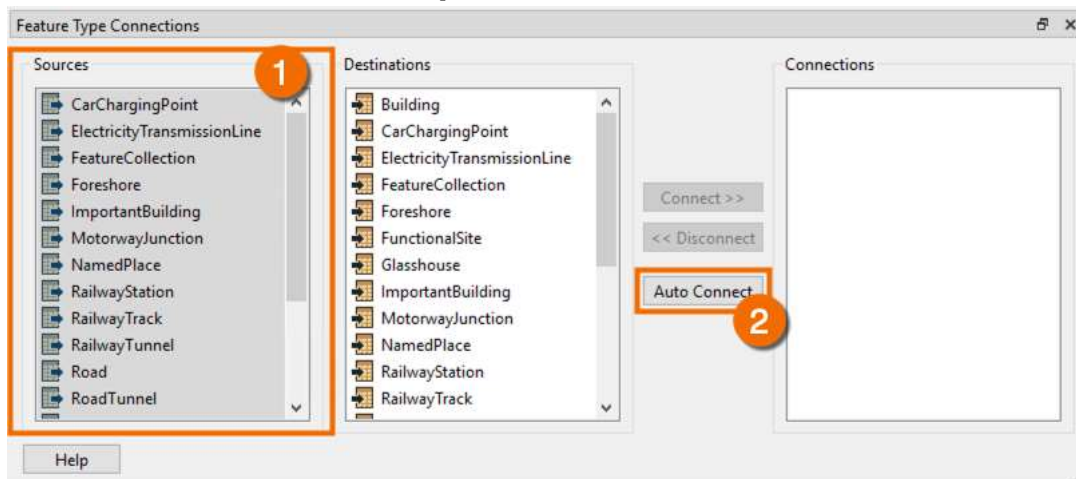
Feature Type Connections

Sources
1
CarChargingPoint
ElectricityTransmissionLine
FeatureCollection
Foreshore
ImportantBuilding
MotorwayJunction
NamedPlace
RailwayStation
RailwayTrack
RailwayTunnel
Road
RoadTunnel

Destinations
Building
CarChargingPoint
ElectricityTransmissionLine
FeatureCollection
Foreshore
FunctionalSite
Glasshouse
ImportantBuilding
MotorwayJunction
NamedPlace
RailwayStation
RailwayTrack

Connect >>
<< Disconnect
Auto Connect
2

Connections

Help